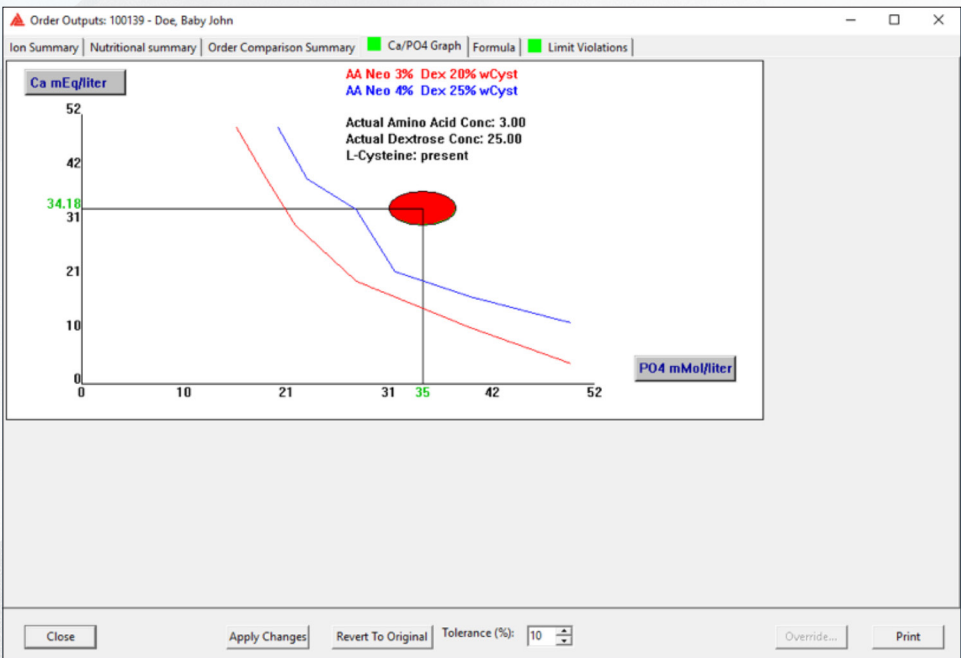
Order Outputs: 100139 - Doe, Baby John

Ion Summary | Nutritional summary | Order Comparison Summary | Ca/PO4 Graph | Formula | Limit Violations

Ca mEq/liter

AA Neo 3% Dex 20% wCyst
AA Neo 4% Dex 25% wCyst

Actual Amino Acid Conc: 3.00
Actual Dextrose Conc: 25.00
L-Cysteine: present

52
42
34.18
31
21
10
0

0 10 21 31 35 42 52

PO4 mMol/liter

Close | Apply Changes | Revert To Original | Tolerance (%): 10 | Override... | Print